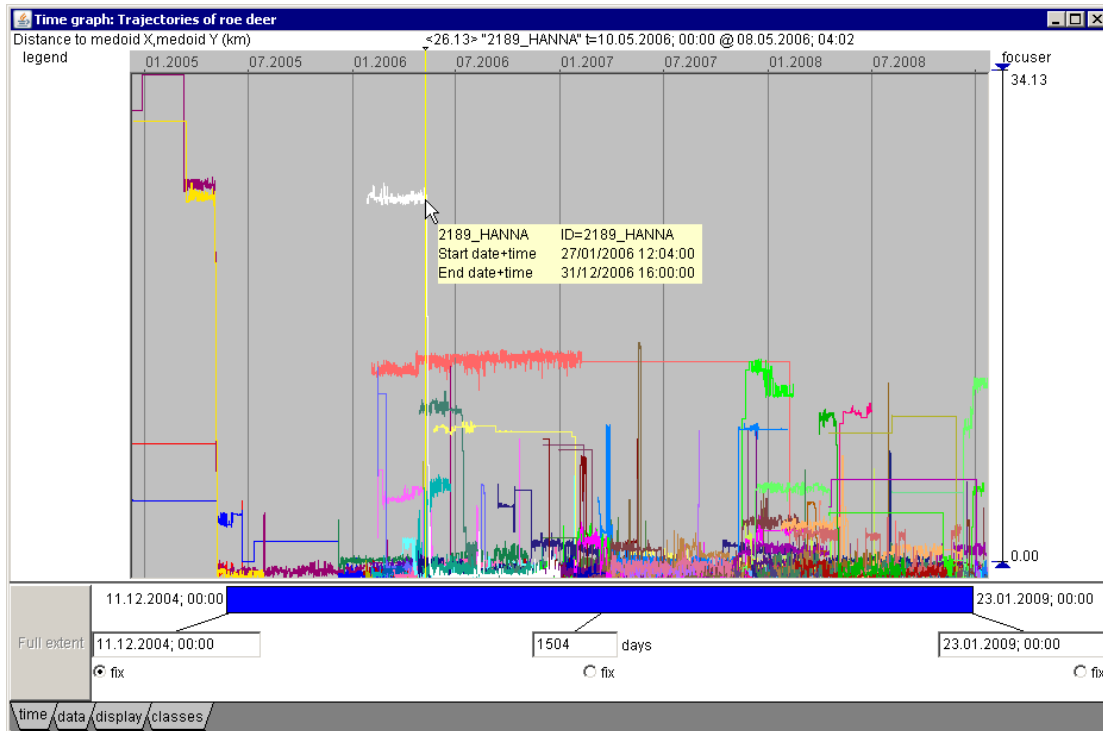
Time graph: Trajectories of roe deer

Distance to medoid X,medoid Y (km)

<26.13> "2189_HANNA" t=10.05.2006; 00:00 @ 08.05.2006; 04:02

legend

01.2005 07.2005 01.2006 07.2006 01.2007 07.2007 01.2008 07.2008

focuser

34.13

0.00

2189_HANNA ID=2189_HANNA
Start date+time 27/01/2006 12:04:00
End date+time 31/12/2006 16:00:00

11.12.2004; 00:00

23.01.2009; 00:00

Full extent

11.12.2004; 00:00

1504 days

23.01.2009; 00:00

fix

fix

fix

time data display classes